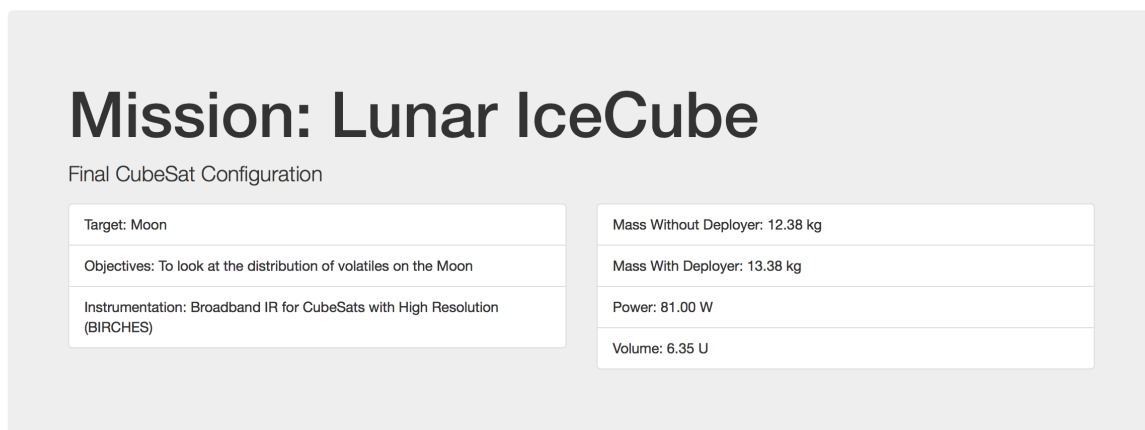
# Mission: Lunar IceCube

Final CubeSat Configuration

Target: Moon

Objectives: To look at the distribution of volatiles on the Moon

Instrumentation: Broadband IR for CubeSats with High Resolution (BIRCHES)

Mass Without Deployer: 12.38 kg

Mass With Deployer: 13.38 kg

Power: 81.00 W

Volume: 6.35 U